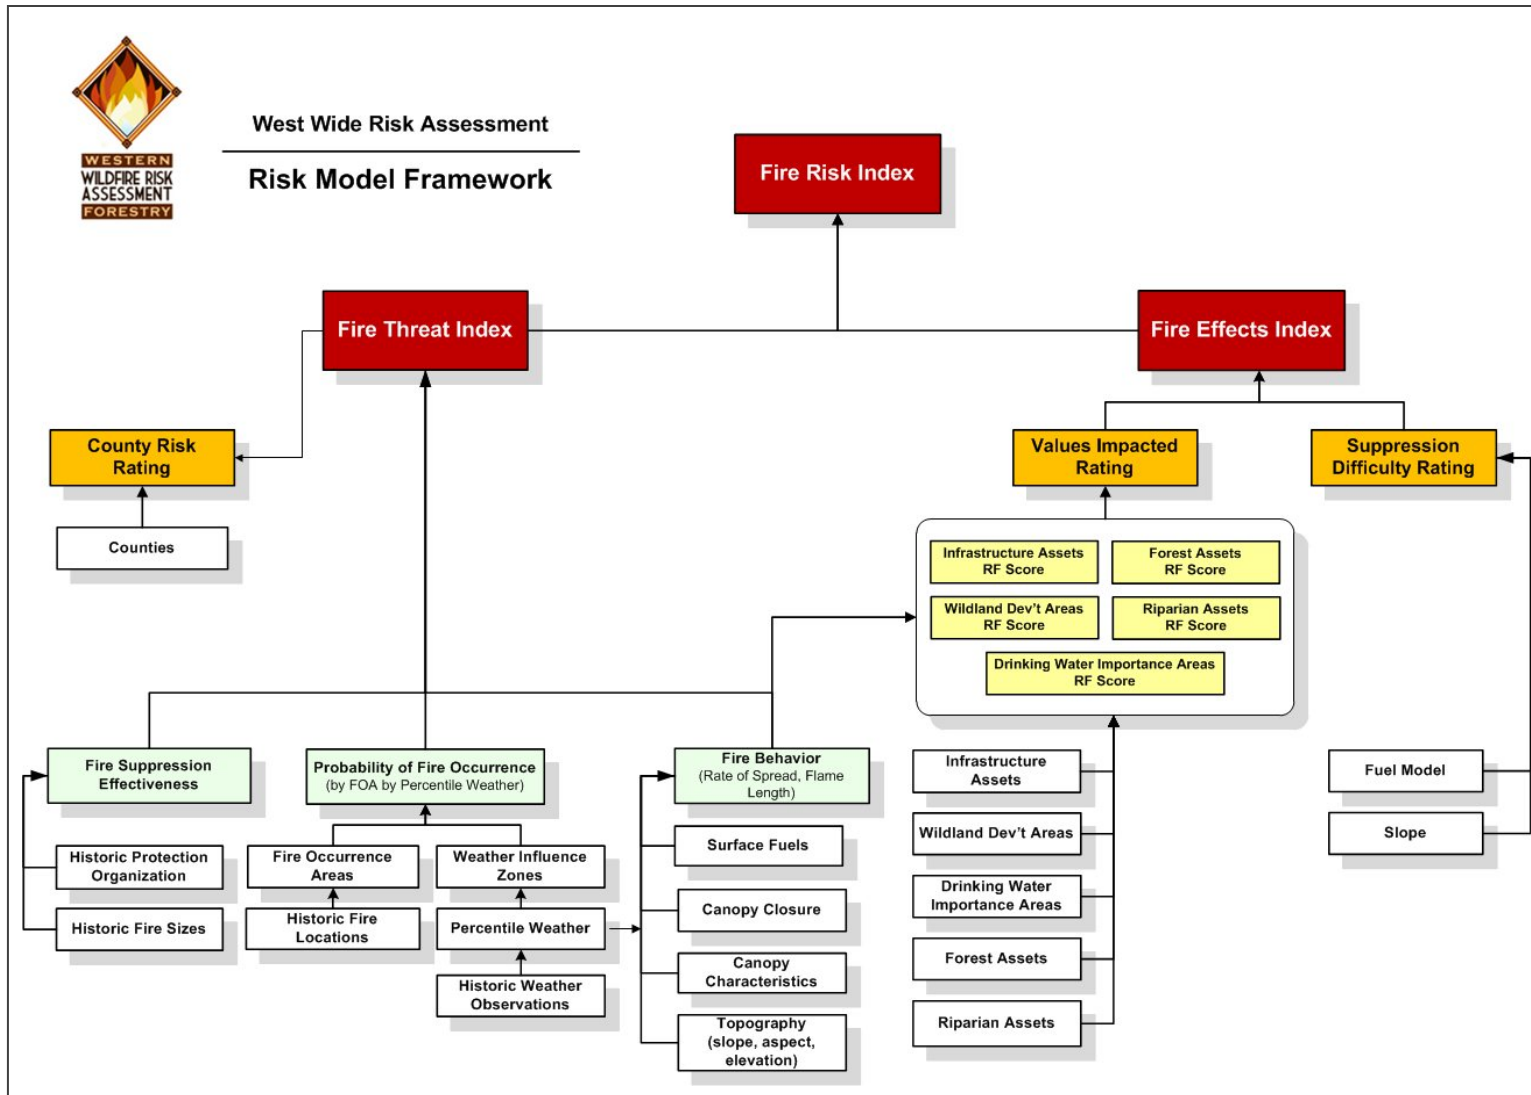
WESTERN WILDFIRE RISK ASSESSMENT FORESTRY

West Wide Risk Assessment

Risk Model Framework

Fire Risk Index

Fire Threat Index

Fire Effects Index

County Risk Rating

Counties

Values Impacted Rating

Suppression Difficulty Rating

Infrastructure Assets RF Score

Forest Assets RF Score

Wildland Dev't Areas RF Score

Riparian Assets RF Score

Drinking Water Importance Areas RF Score

Fire Suppression Effectiveness

Historic Protection Organization

Historic Fire Sizes

Probability of Fire Occurrence (by FOA by Percentile Weather)

Fire Occurrence Areas

Historic Fire Locations

Weather Influence Zones

Percentile Weather

Historic Weather Observations

Fire Behavior (Rate of Spread, Flame Length)

Surface Fuels

Canopy Closure

Canopy Characteristics

Topography (slope, aspect, elevation)

Infrastructure Assets

Wildland Dev't Areas

Drinking Water Importance Areas

Forest Assets

Riparian Assets

Fuel Model

Slope